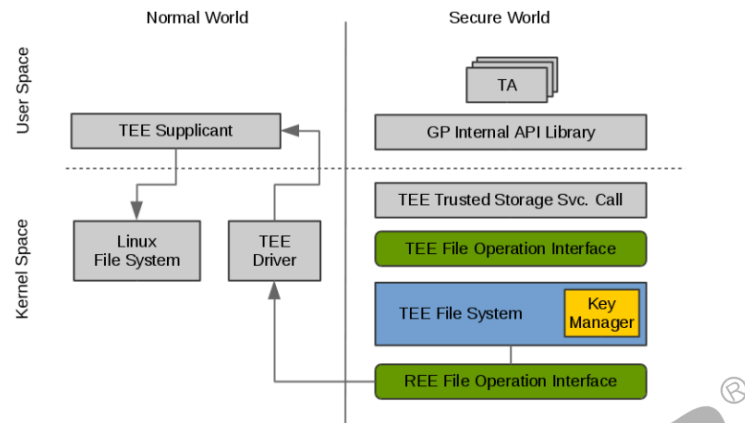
Normal World

Secure World

User Space

Kernel Space

TA

TEE Supplicant

GP Internal API Library

TEE Trusted Storage Svc. Call

Linux File System

TEE Driver

TEE File Operation Interface

TEE File System

Key Manager

REE File Operation Interface